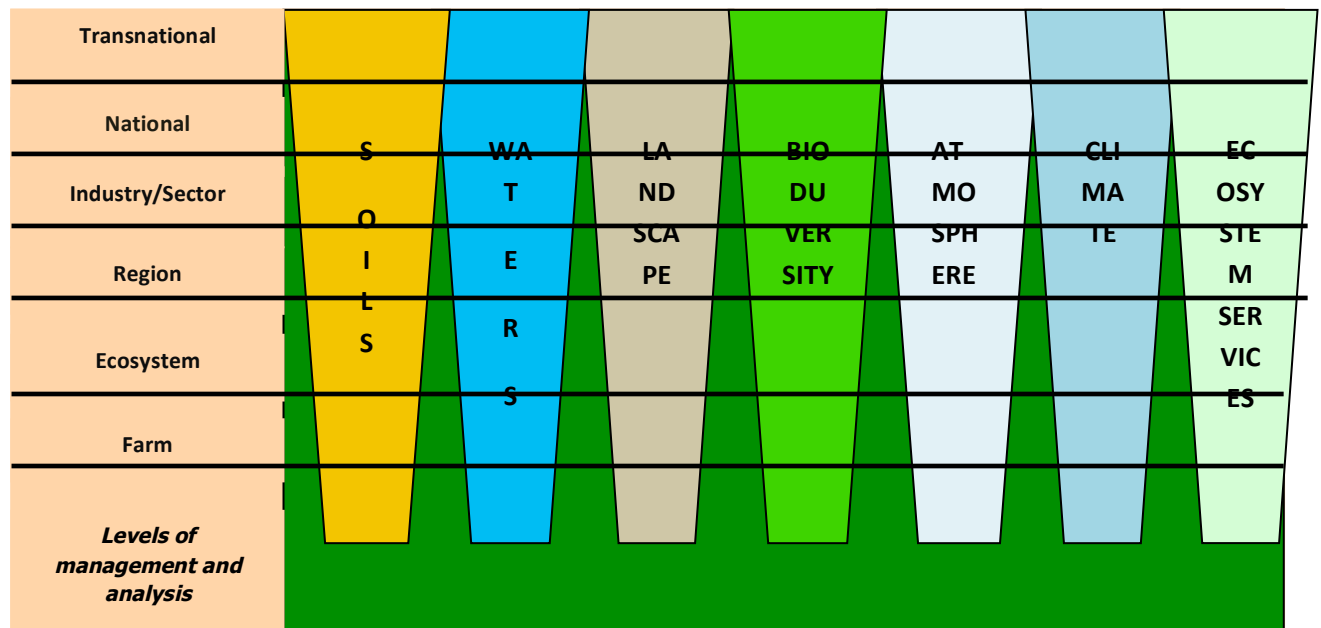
Transnational

National

Industry/Sector

Region

Ecosystem

Farm

Levels of management and analysis

S O I L S

WA T E R S

LA ND SCA PE

BIO DU VER SITY

AT MO SPH ERE

CLI MA TE

EC OSY STE M SER VIC ES